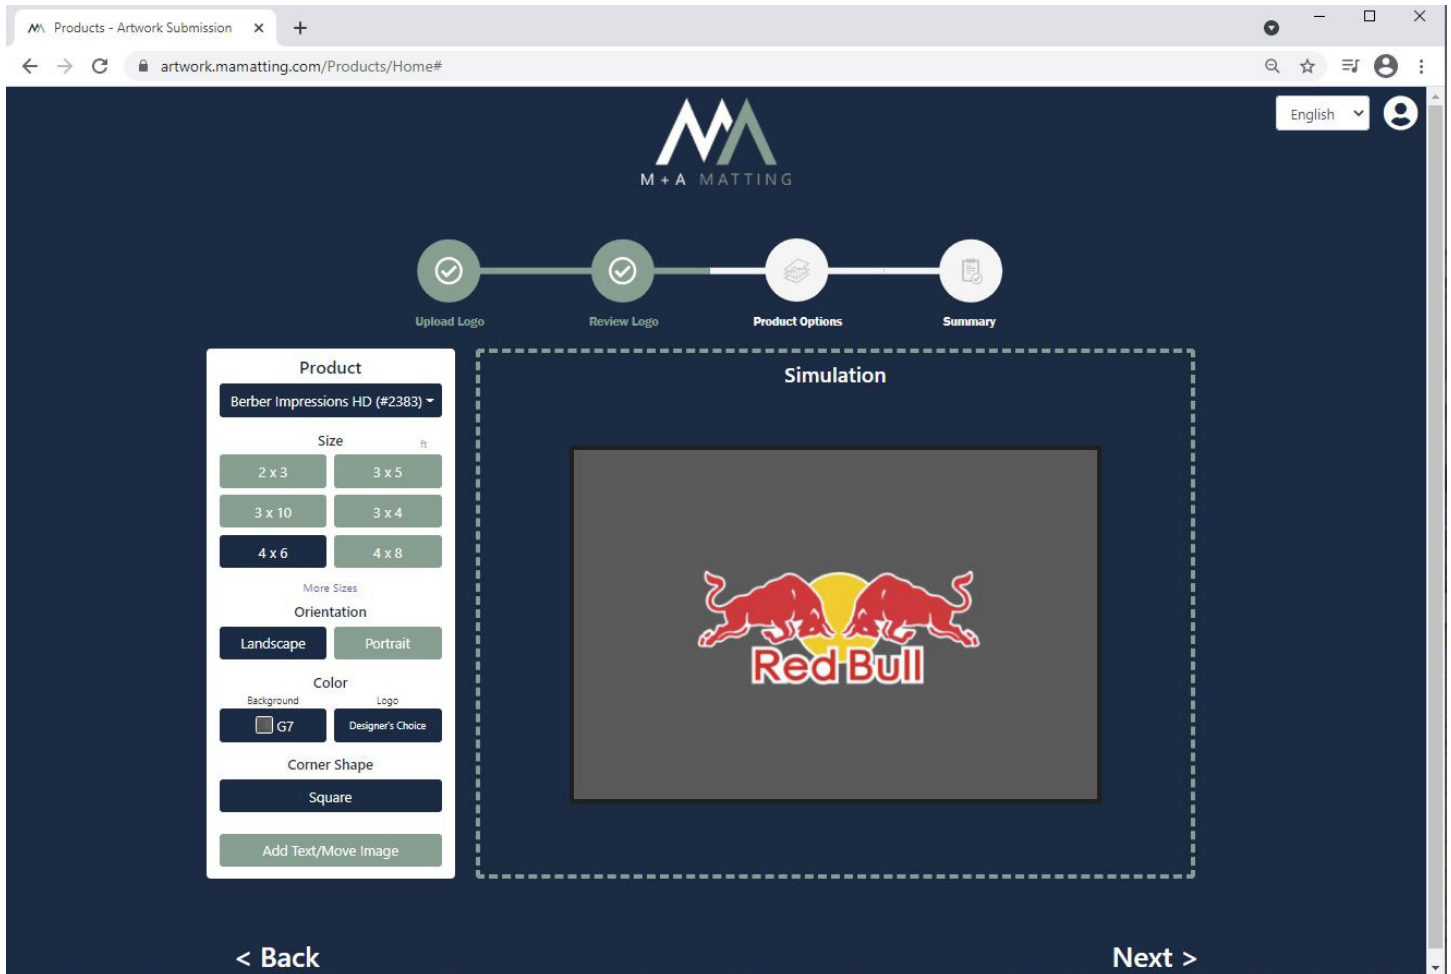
Products - Artwork Submission ×
+
artwork.mamatting.com/Products/Home#

English

M + A MATTING

Upload Logo
Review Logo
Product Options
Summary

Product
Berber Impressions HD (#2383)

Size
ft
2 x 3
3 x 5
3 x 10
3 x 4
4 x 6
4 x 8
More Sizes

Orientation
Landscape
Portrait

Color
Background
Logo
G7
Designer's Choice

Corner Shape
Square

Add Text/Move Image

Simulation

Red Bull

< Back
Next >